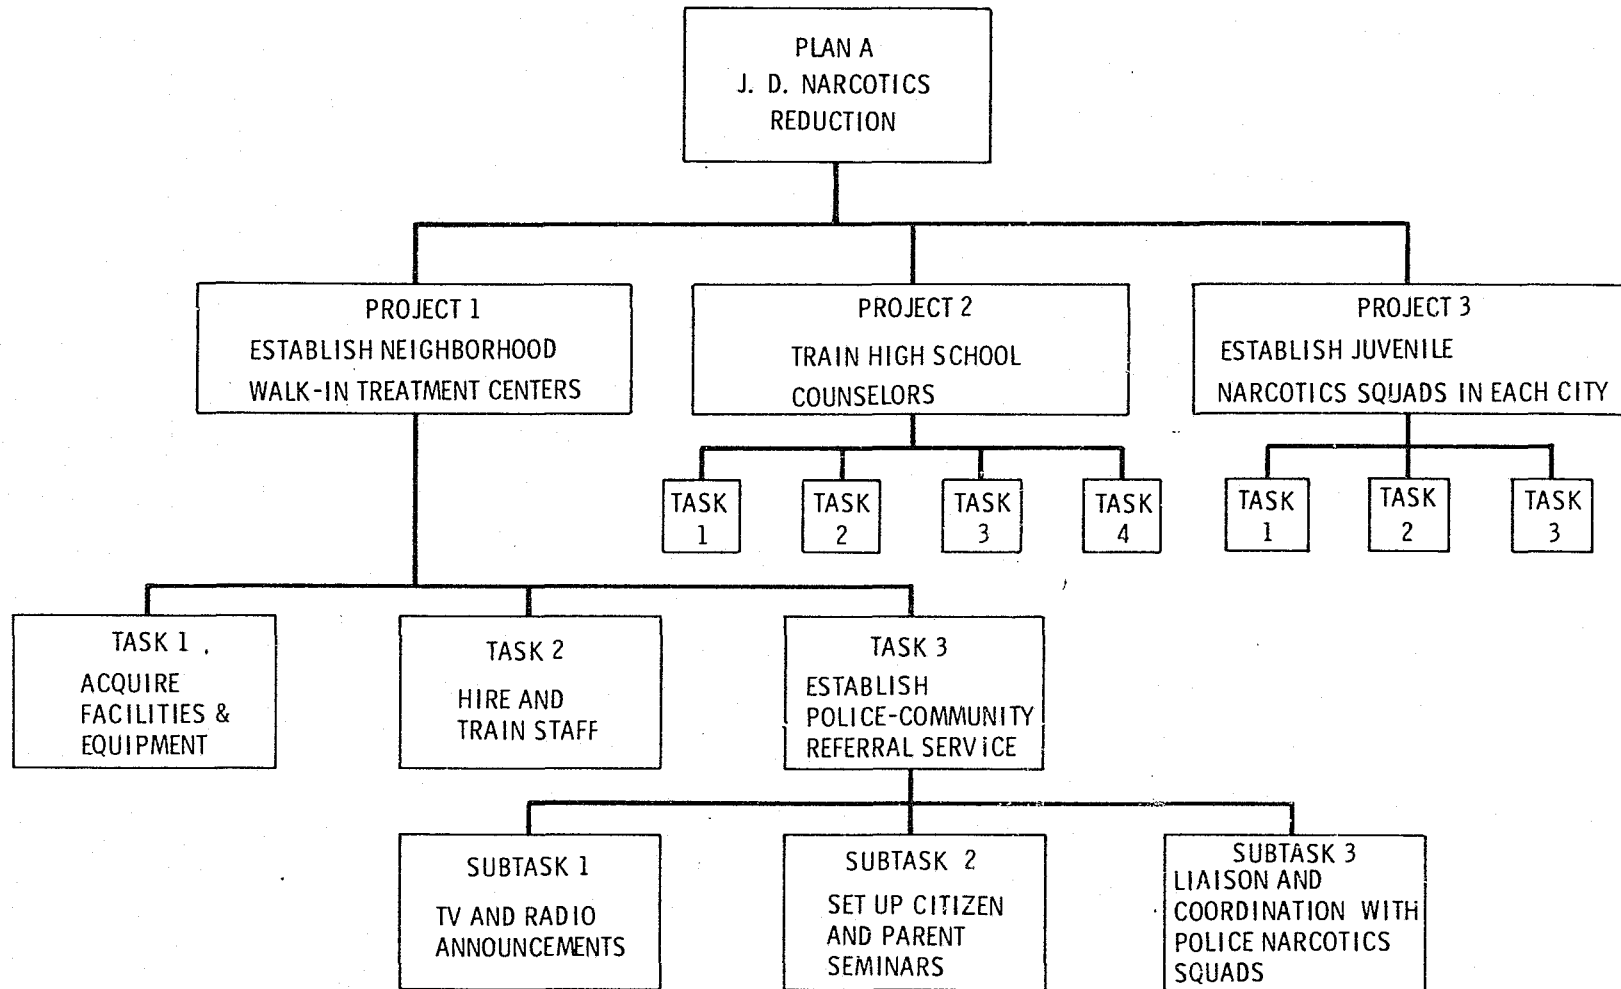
PLAN A
J. D. NARCOTICS
REDUCTION

PROJECT 1
ESTABLISH NEIGHBORHOOD WALK-IN TREATMENT CENTERS

PROJECT 2
TRAIN HIGH SCHOOL COUNSELORS

PROJECT 3
ESTABLISH JUVENILE NARCOTICS SQUADS IN EACH CITY

TASK 1

TASK 2

TASK 3

TASK 4

TASK 1

TASK 2

TASK 3

TASK 1 .
ACQUIRE FACILITIES & EQUIPMENT

TASK 2
HIRE AND TRAIN STAFF

TASK 3
ESTABLISH POLICE-COMMUNITY REFERRAL SERVICE

SUBTASK 1
TV AND RADIO ANNOUNCEMENTS

SUBTASK 2
SET UP CITIZEN AND PARENT SEMINARS

SUBTASK 3
LIAISON AND COORDINATION WITH POLICE NARCOTICS SQUADS